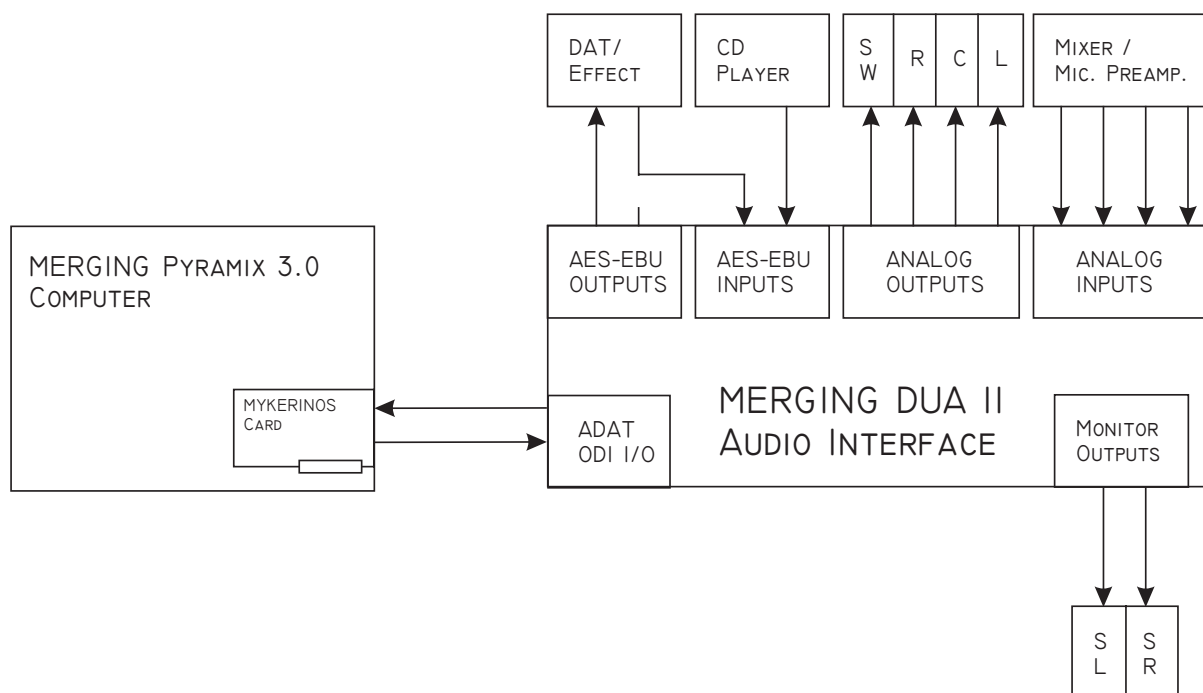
DAT/
Effect

CD
Player

S
W

R

C

L

Mixer /
Mic. Preamp.

MERGING Pyramix 3.0
Computer

AES-EBU
OUTPUTS

AES-EBU
INPUTS

ANALOG
OUTPUTS

ANALOG
INPUTS

MYKERINOS
Card

ADAT
ODI I/O

MERGING DUA II
Audio Interface

Monitor
Outputs

S
L

S
R